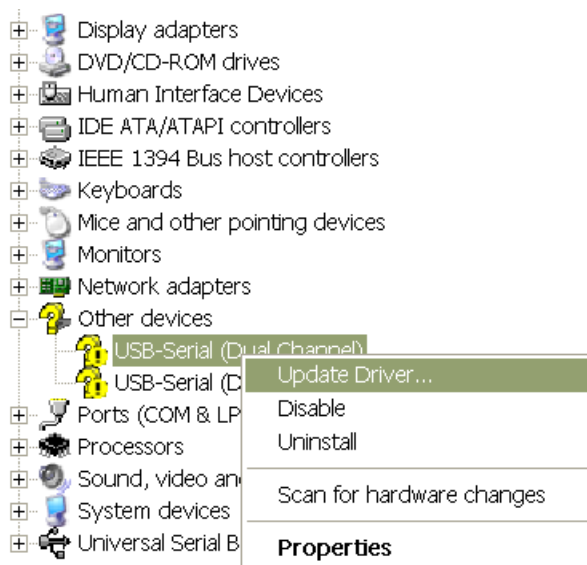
Display adapters
DVD/CD-ROM drives
Human Interface Devices
IDE ATA/ATAPI controllers
IEEE 1394 Bus host controllers
Keyboards
Mice and other pointing devices
Monitors
Network adapters
Other devices
USB-Serial (Dual Channel)
USB-Serial (D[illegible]
Ports (COM & LP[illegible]
Processors
Sound, video an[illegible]
System devices
Universal Serial B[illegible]

Update Driver...
Disable
Uninstall
Scan for hardware changes
Properties